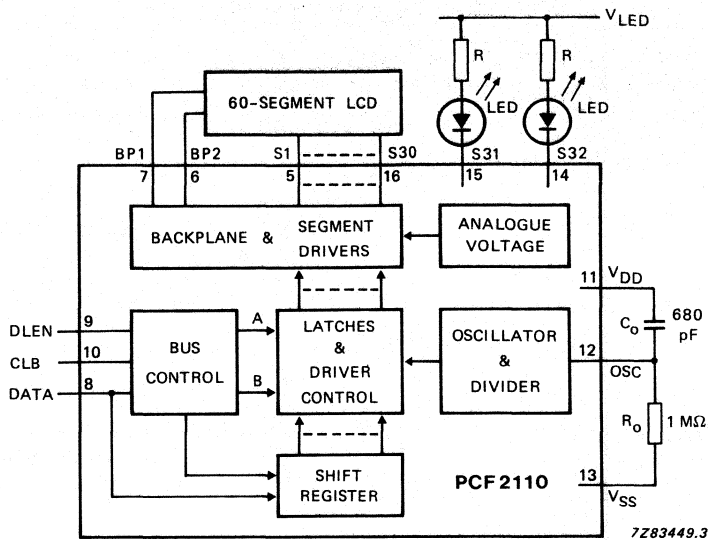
$V_{LED}$

R

R

LED

LED

60-SEGMENT LCD

BP1 BP2 S1 S30 S31 S32

7 6 5 16 15 14

BACKPLANE & SEGMENT DRIVERS

ANALOGUE VOLTAGE

11 $V_{DD}$

680 pF

$C_o$

DLEN 9

CLB 10

DATA 8

BUS CONTROL

A

B

LATCHES & DRIVER CONTROL

OSCILLATOR & DIVIDER

12

OSC

$R_o$

1 MΩ

SHIFT REGISTER

PCF2110

13

$V_{SS}$

7Z83449.3